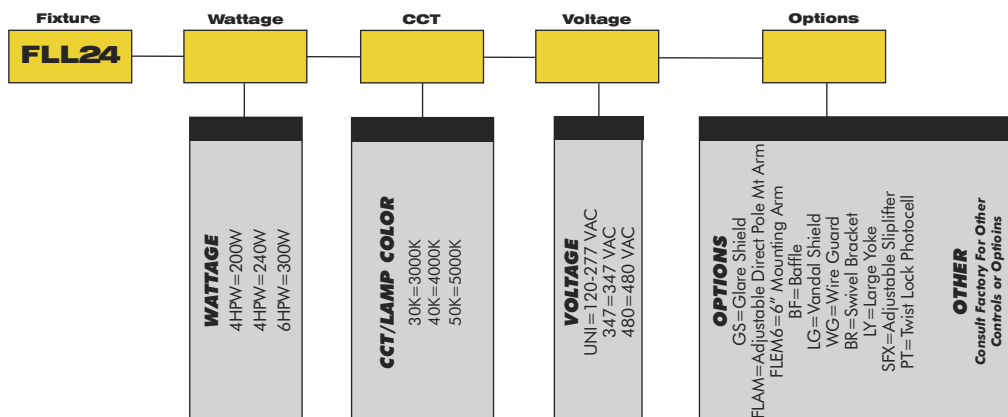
Fixture
FLL24

Wattage

CCT

Voltage

Options

WATTAGE
4HPW=200W
4HPW=240W
6HPW=300W

CCT/LAMP COLOR
30K=3000K
40K=4000K
50K=5000K

VOLTAGE
UNI=120-277 VAC
347=347 VAC
480=480 VAC

OPTIONS
GS=Glare Shield
FLAM=Adjustable Direct Pole Mt Arm
FLEM6=6" Mounting Arm
BF=Baffle
LG=Vandal Shield
WG=Wire Guard
BR=Swivel Bracket
LY=Large Yoke
SFX=Adjustable Slipfitter
PT=Twist Lock Photocell

OTHER
Consult Factory For Other Controls or Optoins